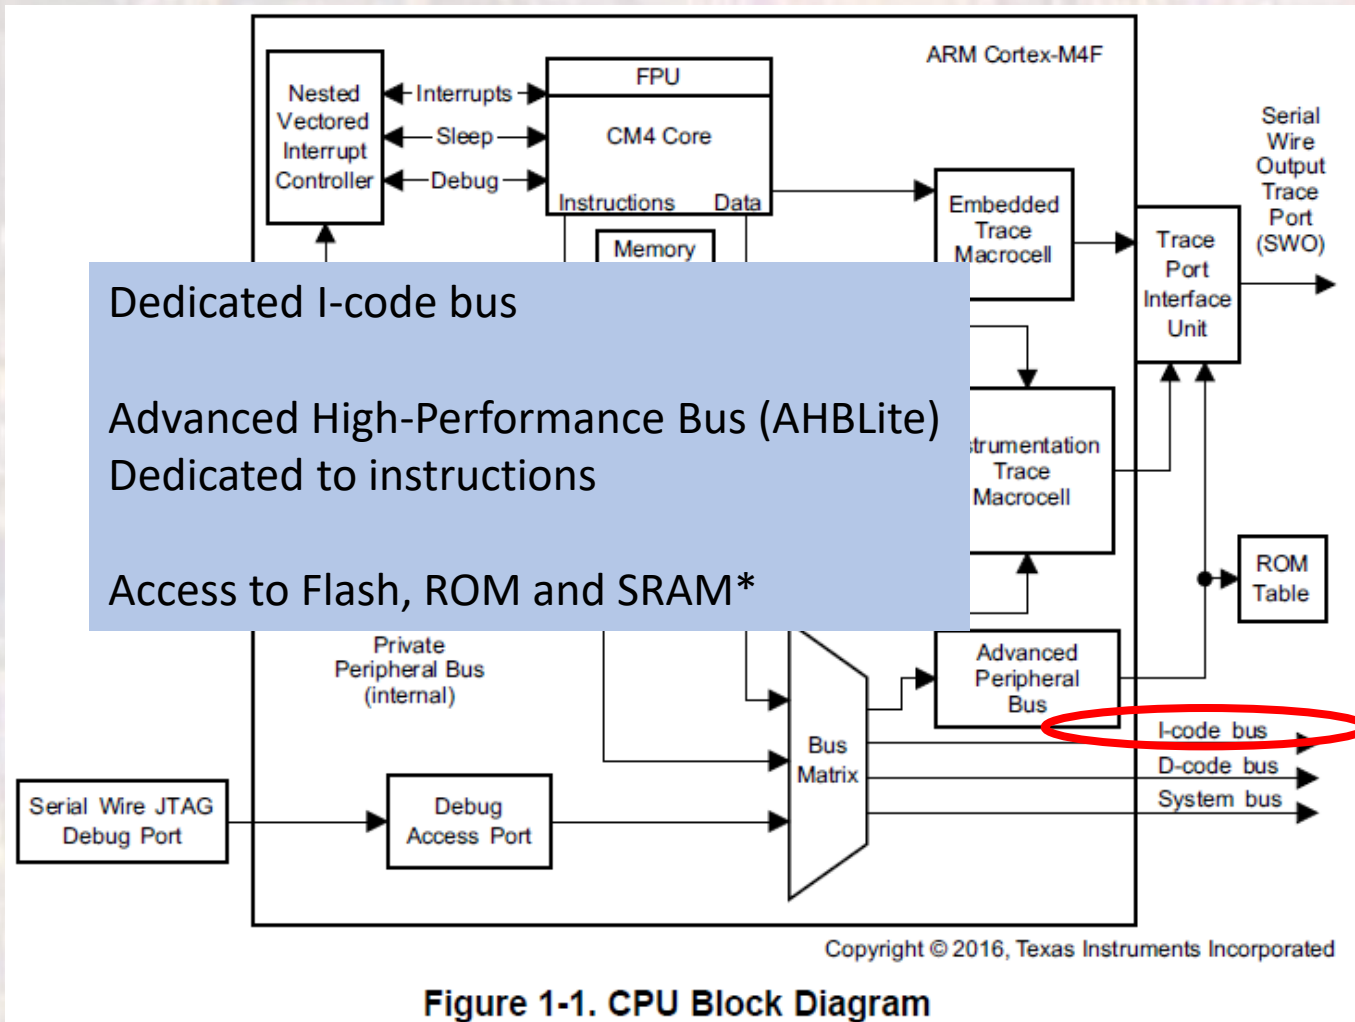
ARM Cortex-M4F

Nested Vectored Interrupt Controller

Interrupts

Sleep

Debug

FPU

CM4 Core

Instructions

Data

Memory

Embedded Trace Macrocell

Trace Port Interface Unit

Serial Wire Output Trace Port (SWO)

Dedicated I-code bus

Advanced High-Performance Bus (AHBLite)
Dedicated to instructions

Access to Flash, ROM and SRAM*

strumentation Trace Macrocell

ROM Table

Private Peripheral Bus (internal)

Advanced Peripheral Bus

Bus Matrix

I-code bus

D-code bus

System bus

Serial Wire JTAG Debug Port

Debug Access Port

Copyright © 2016, Texas Instruments Incorporated

Figure 1-1. CPU Block Diagram